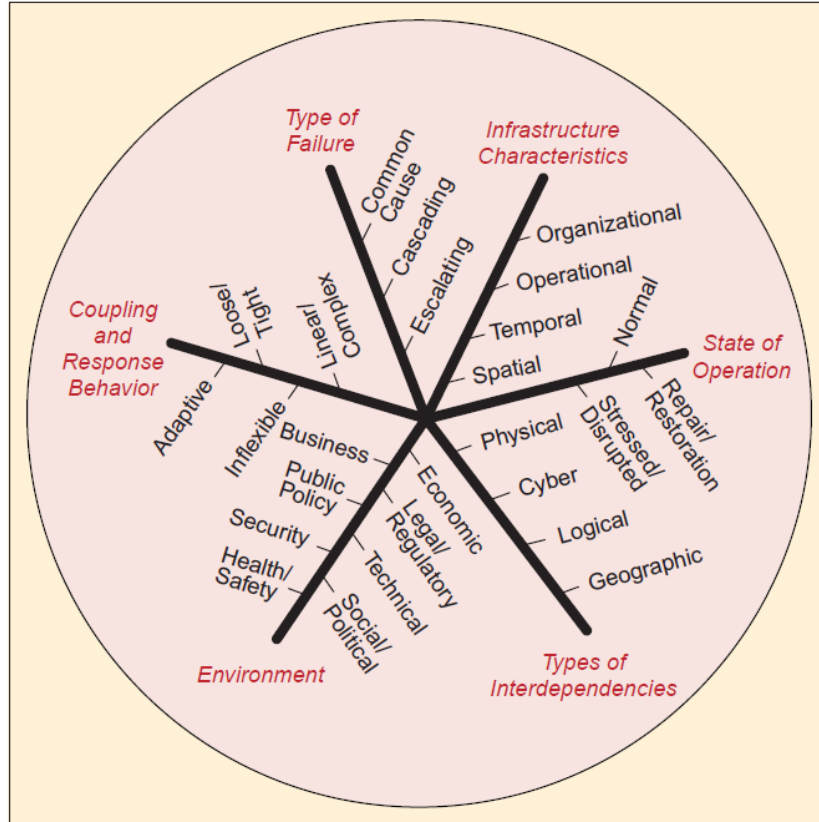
Type of Failure

Common Cause

Cascading

Escalating

Infrastructure Characteristics

Organizational

Operational

Temporal

Spatial

State of Operation

Normal

Stressed/ Disrupted

Repair/ Restoration

Types of Interdependencies

Physical

Cyber

Logical

Geographic

Environment

Business

Public Policy

Security

Health/ Safety

Economic

Legal/ Regulatory

Technical

Social/ Political

Coupling and Response Behavior

Loose/ Tight

Linear/ Complex

Adaptive

Inflexible